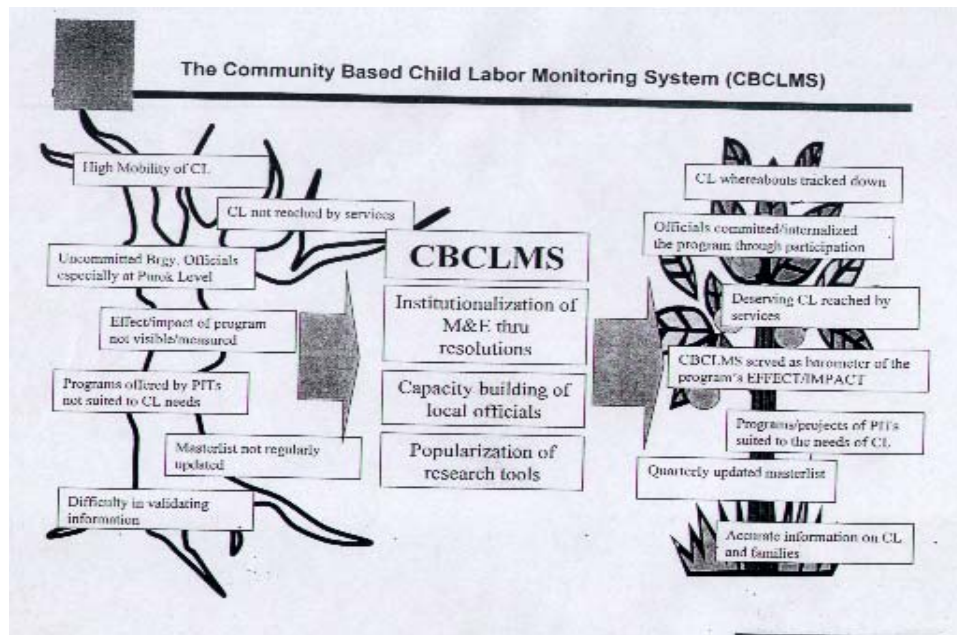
The Community Based Child Labor Monitoring System (CBCLMS)

High Mobility of CL

CL not reached by services

Uncommitted Brgy. Officials especially at Purok Level

Effect/impact of program not visible/measured

Programs offered by PITs not suited to CL needs

Masterlist not regularly updated

Difficulty in validating information

CBCLMS

Institutionalization of M&E thru resolutions

Capacity building of local officials

Popularization of research tools

CL whereabouts tracked down

Officials committed/internalized the program through participation

Deserving CL reached by services

CBCLMS served as barometer of the program's EFFECT/IMPACT

Programs/projects of PIT's suited to the needs of CL

Quarterly updated masterlist

Accurate information on CL and families